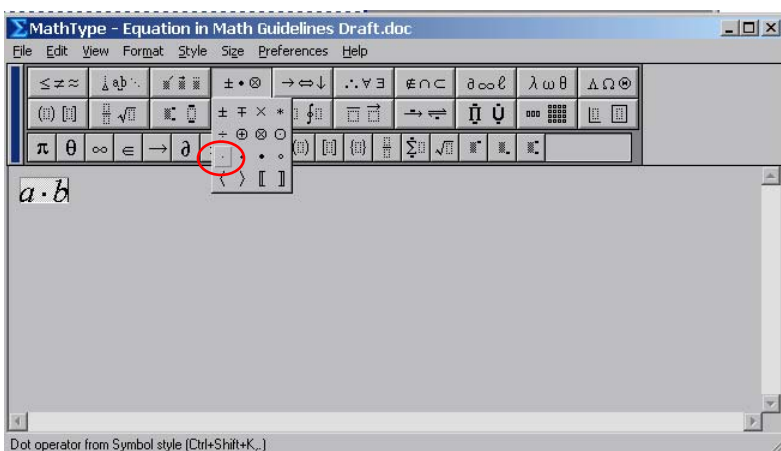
MathType - Equation in Math Guidelines Draft.doc

File Edit View Format Style Size Preferences Help

≤ ≠ ≈ | ± • ⊗ | → ⇔ ↓ | ∴ ∀ ∃ | ∉ ∩ ⊂ | ∂ ∞ ℓ | λ ω θ | Λ Ω ⊛

± ∓ × ∗
÷ ⊕ ⊗ ⊙
· • ∘
⟨ ⟩ ⟦ ⟧

π θ ∞ ∈ → ∂

$a \cdot b$

Dot operator from Symbol style (Ctrl+Shift+K,.)